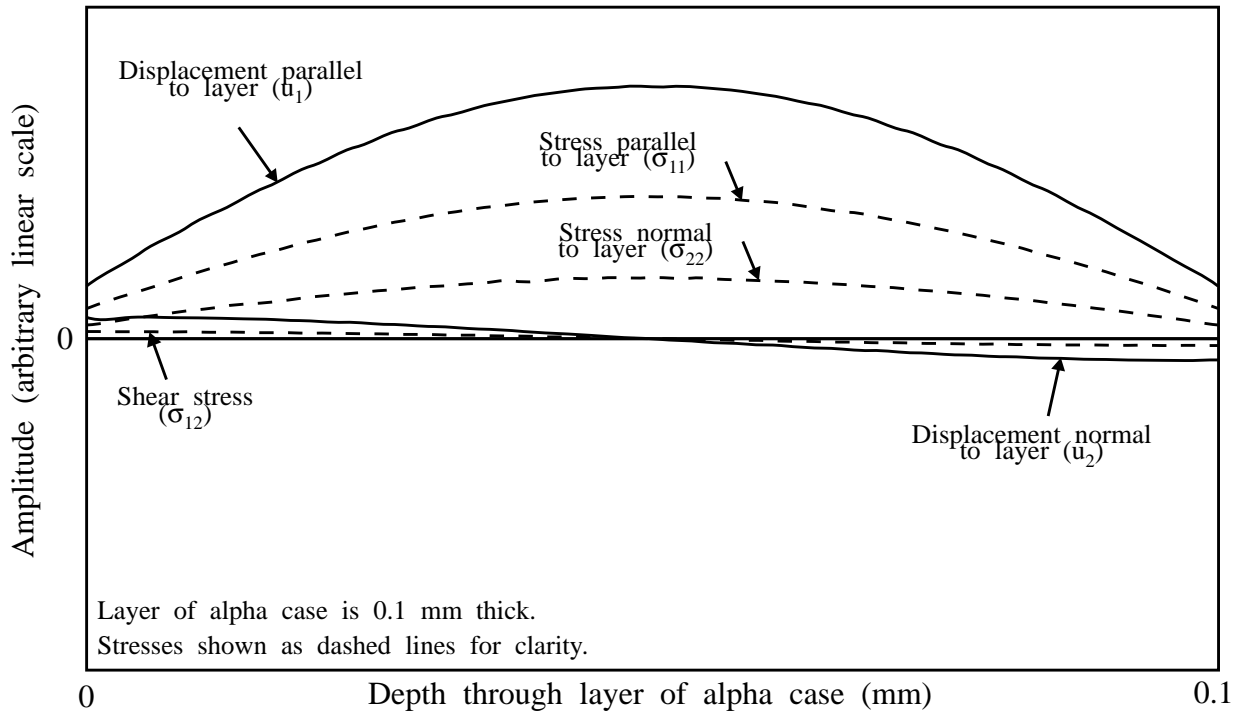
Displacement parallel to layer ($u_1$)

Stress parallel to layer ($\sigma_{11}$)

Stress normal to layer ($\sigma_{22}$)

0

Shear stress ($\sigma_{12}$)

Displacement normal to layer ($u_2$)

Amplitude (arbitrary linear scale)

Layer of alpha case is 0.1 mm thick.
Stresses shown as dashed lines for clarity.

0

Depth through layer of alpha case (mm)

0.1